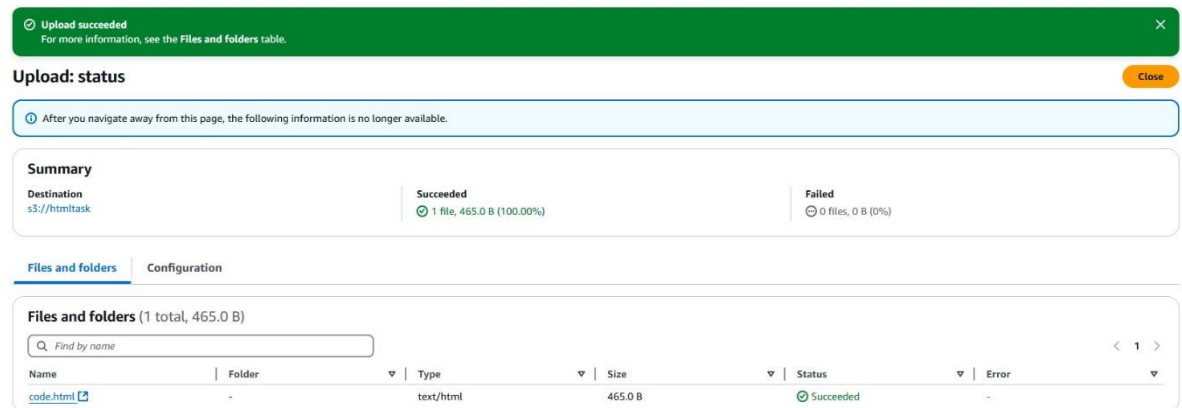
Upload succeeded
For more information, see the Files and folders table.

Upload: status

Close

After you navigate away from this page, the following information is no longer available.

Summary

Destination
s3://htmltask

Succeeded
1 file, 465.0 B (100.00%)

Failed
0 files, 0 B (0%)

Files and folders

Configuration

Files and folders (1 total, 465.0 B)

Find by name

1

| Name | Folder | Type | Size | Status | Error |
|---|---|---|---|---|---|
| code.html | - | text/html | 465.0 B | Succeeded | - |